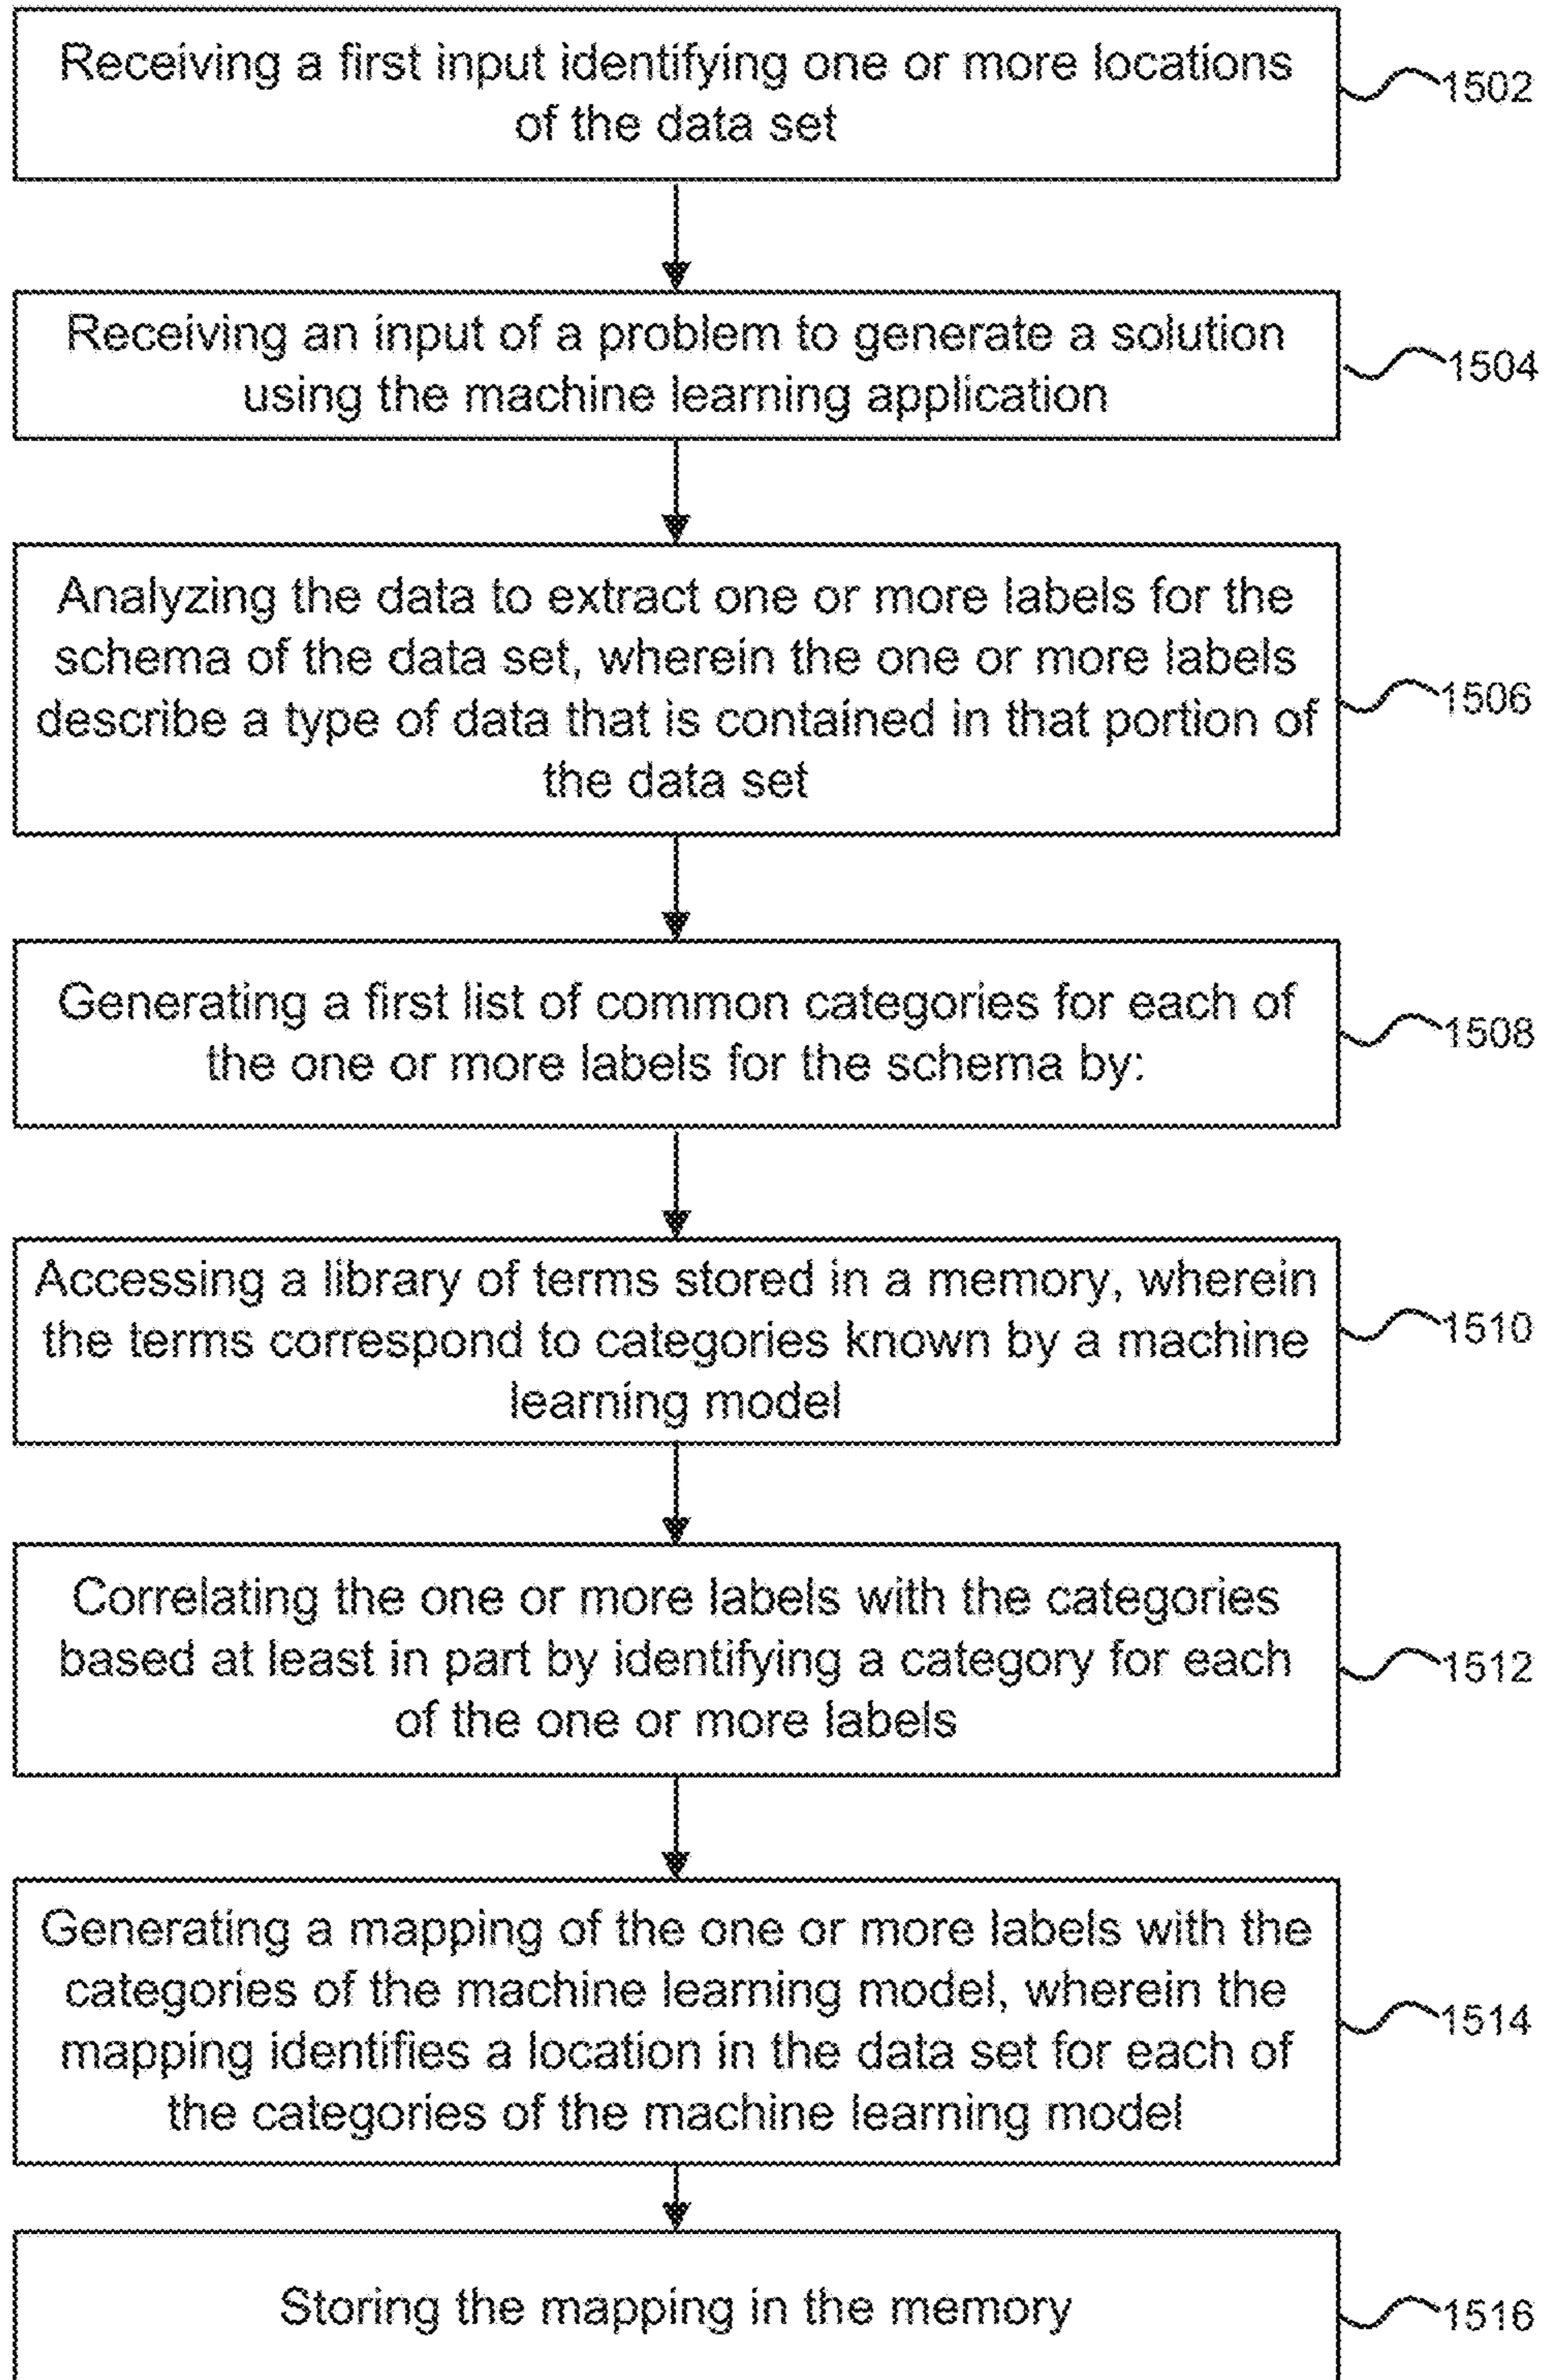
Receiving a first input identifying one or more locations of the data set

1502

Receiving an input of a problem to generate a solution using the machine learning application

1504

Analyzing the data to extract one or more labels for the schema of the data set, wherein the one or more labels describe a type of data that is contained in that portion of the data set

1506

Generating a first list of common categories for each of the one or more labels for the schema by:

1508

Accessing a library of terms stored in a memory, wherein the terms correspond to categories known by a machine learning model

1510

Correlating the one or more labels with the categories based at least in part by identifying a category for each of the one or more labels

1512

Generating a mapping of the one or more labels with the categories of the machine learning model, wherein the mapping identifies a location in the data set for each of the categories of the machine learning model

1514

Storing the mapping in the memory

1516